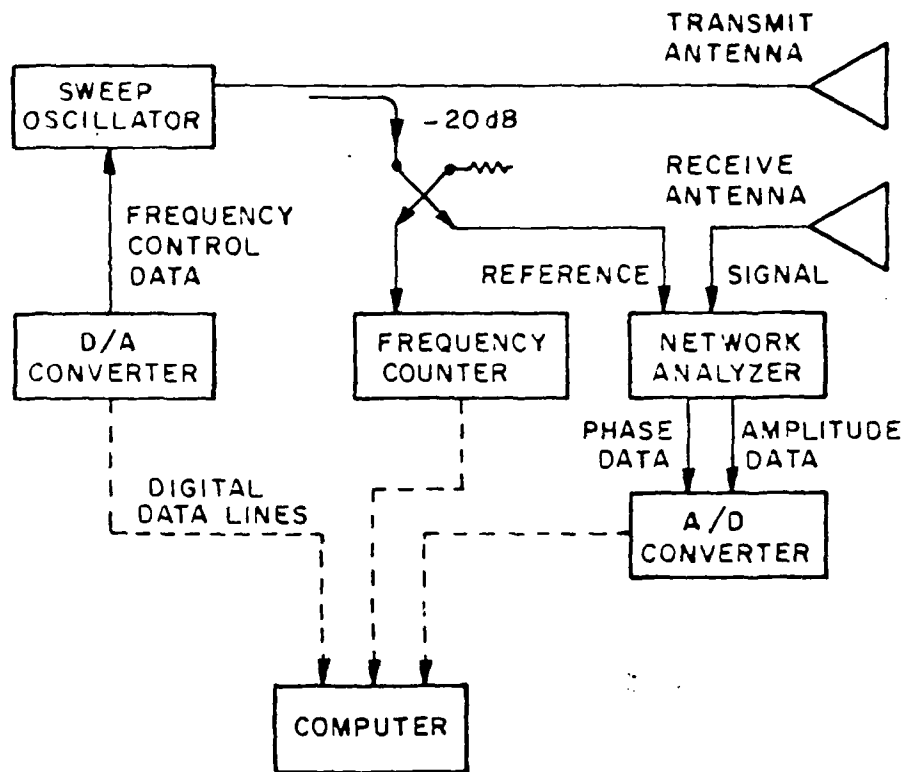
TRANSMIT ANTENNA

SWEEP OSCILLATOR

-20dB

RECEIVE ANTENNA

FREQUENCY CONTROL DATA

REFERENCE

SIGNAL

D/A CONVERTER

FREQUENCY COUNTER

NETWORK ANALYZER

PHASE DATA

AMPLITUDE DATA

DIGITAL DATA LINES

A/D CONVERTER

COMPUTER